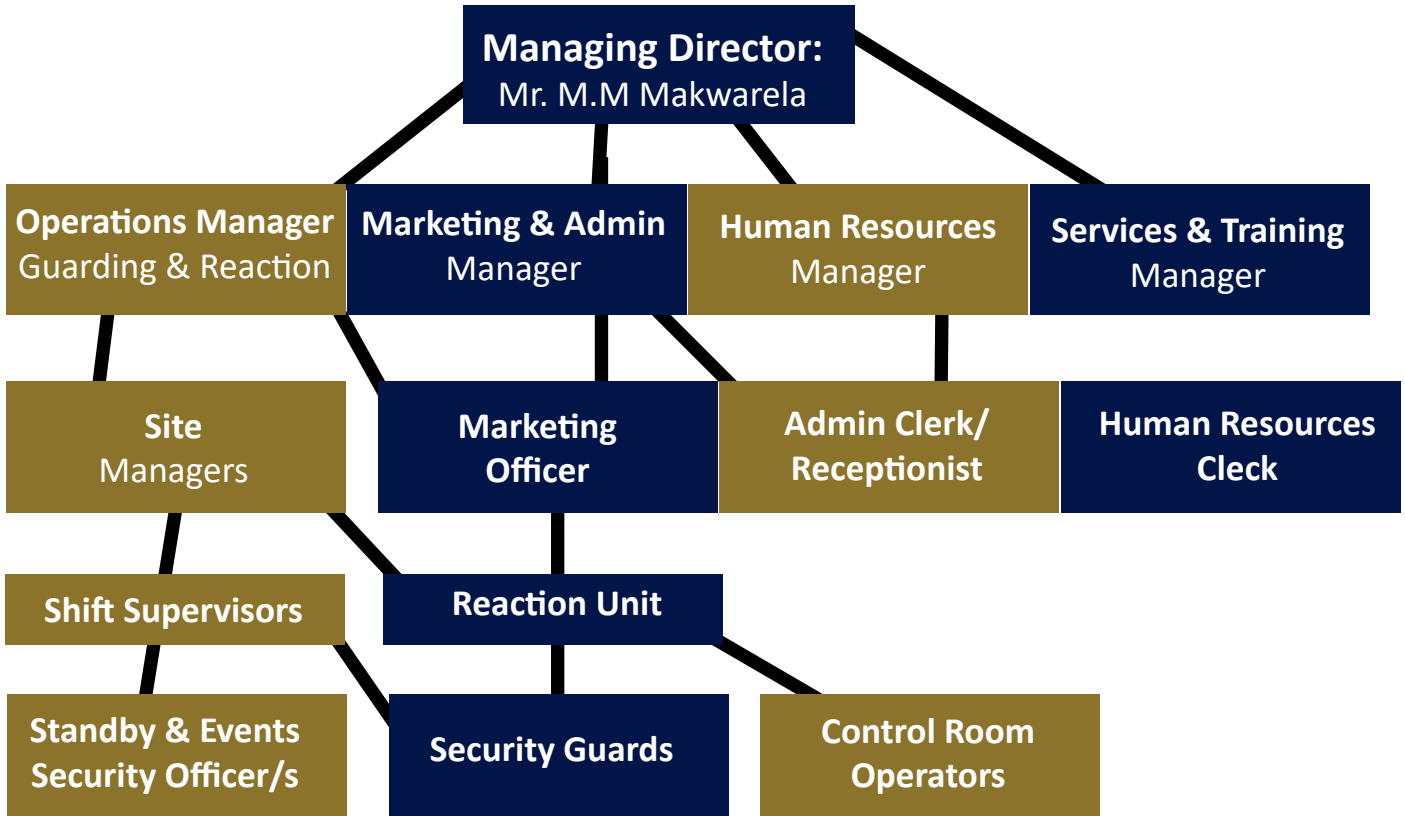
Managing Director:
Mr. M.M Makwarela

Operations Manager
Guarding & Reaction

Marketing & Admin
Manager

Human Resources
Manager

Services & Training
Manager

Site
Managers

Marketing
Officer

Admin Clerk/
Receptionist

Human Resources
Cleck

Shift Supervisors

Reaction Unit

Standby & Events
Security Officer/s

Security Guards

Control Room
Operators